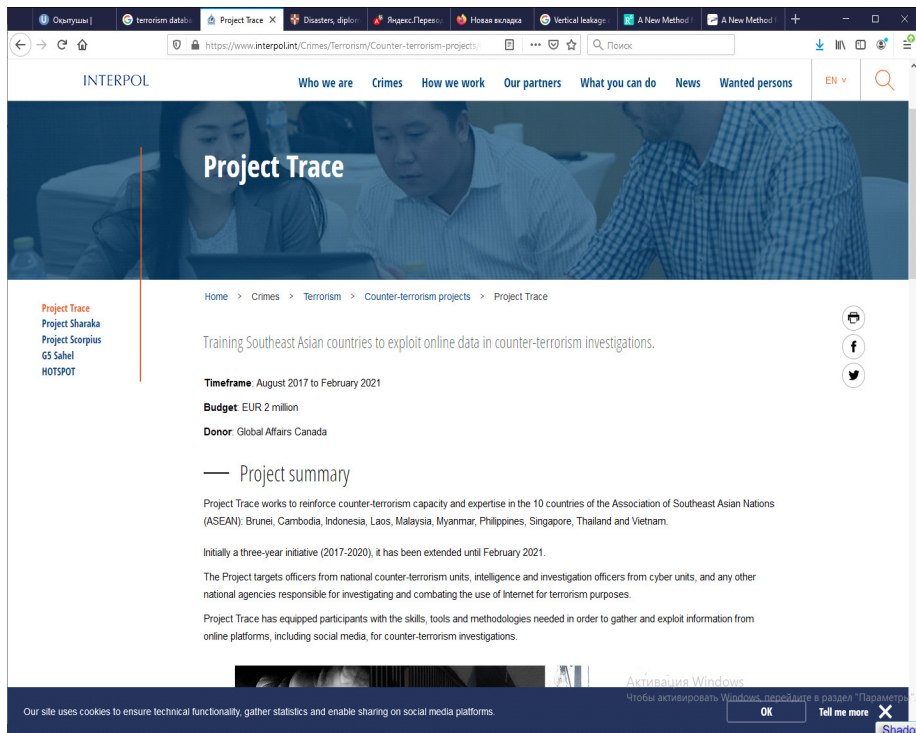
Оқытушы | terrorism databa Project Trace Disasters, diplom Яндекс.Перевод Новая вкладка Vertical leakage A New Method A New Method

https://www.interpol.int/Crimes/Terrorism/Counter-terrorism-projects/ Поиск

INTERPOL

Who we are Crimes How we work Our partners What you can do News Wanted persons EN

Project Trace

Project Trace
Project Sharaka
Project Scorpius
G5 Sahel
HOTSPOT

Home > Crimes > Terrorism > Counter-terrorism projects > Project Trace

Training Southeast Asian countries to exploit online data in counter-terrorism investigations.

Timeframe: August 2017 to February 2021

Budget: EUR 2 million

Donor: Global Affairs Canada

Project summary

Project Trace works to reinforce counter-terrorism capacity and expertise in the 10 countries of the Association of Southeast Asian Nations (ASEAN): Brunei, Cambodia, Indonesia, Laos, Malaysia, Myanmar, Philippines, Singapore, Thailand and Vietnam.

Initially a three-year initiative (2017-2020), it has been extended until February 2021.

The Project targets officers from national counter-terrorism units, intelligence and investigation officers from cyber units, and any other national agencies responsible for investigating and combating the use of Internet for terrorism purposes.

Project Trace has equipped participants with the skills, tools and methodologies needed in order to gather and exploit information from online platforms, including social media, for counter-terrorism investigations.

Активация Windows
Чтобы активировать Windows, перейдите в раздел "Параметры"

Our site uses cookies to ensure technical functionality, gather statistics and enable sharing on social media platforms.

OK Tell me more

Shado